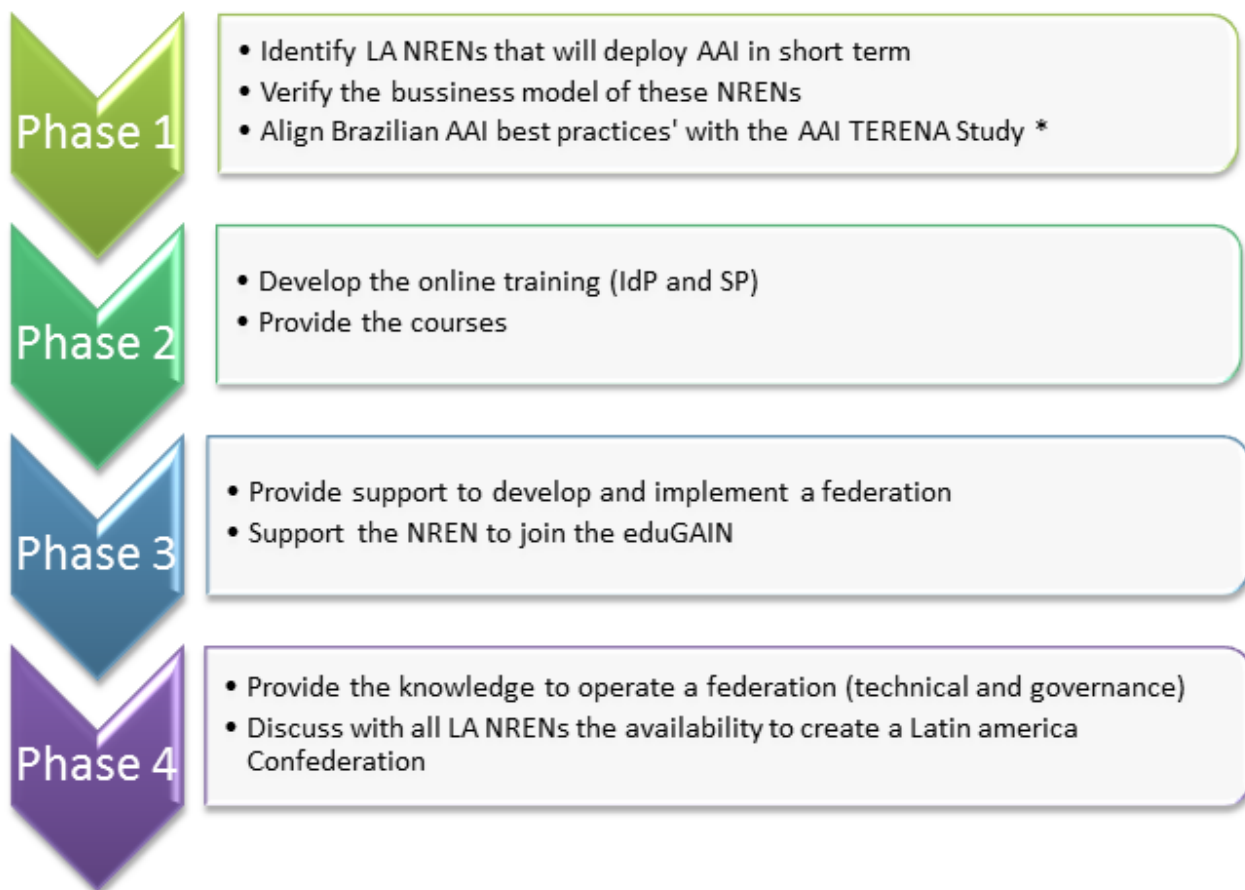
Phase 1

- Identify LA NRENs that will deploy AAI in short term
- Verify the bussiness model of these NRENs
- Align Brazilian AAI best practices' with the AAI TERENA Study *

Phase 2

- Develop the online training (IdP and SP)
- Provide the courses

Phase 3

- Provide support to develop and implement a federation
- Support the NREN to join the eduGAIN

Phase 4

- Provide the knowledge to operate a federation (technical and governance)
- Discuss with all LA NRENs the availability to create a Latin america Confederation